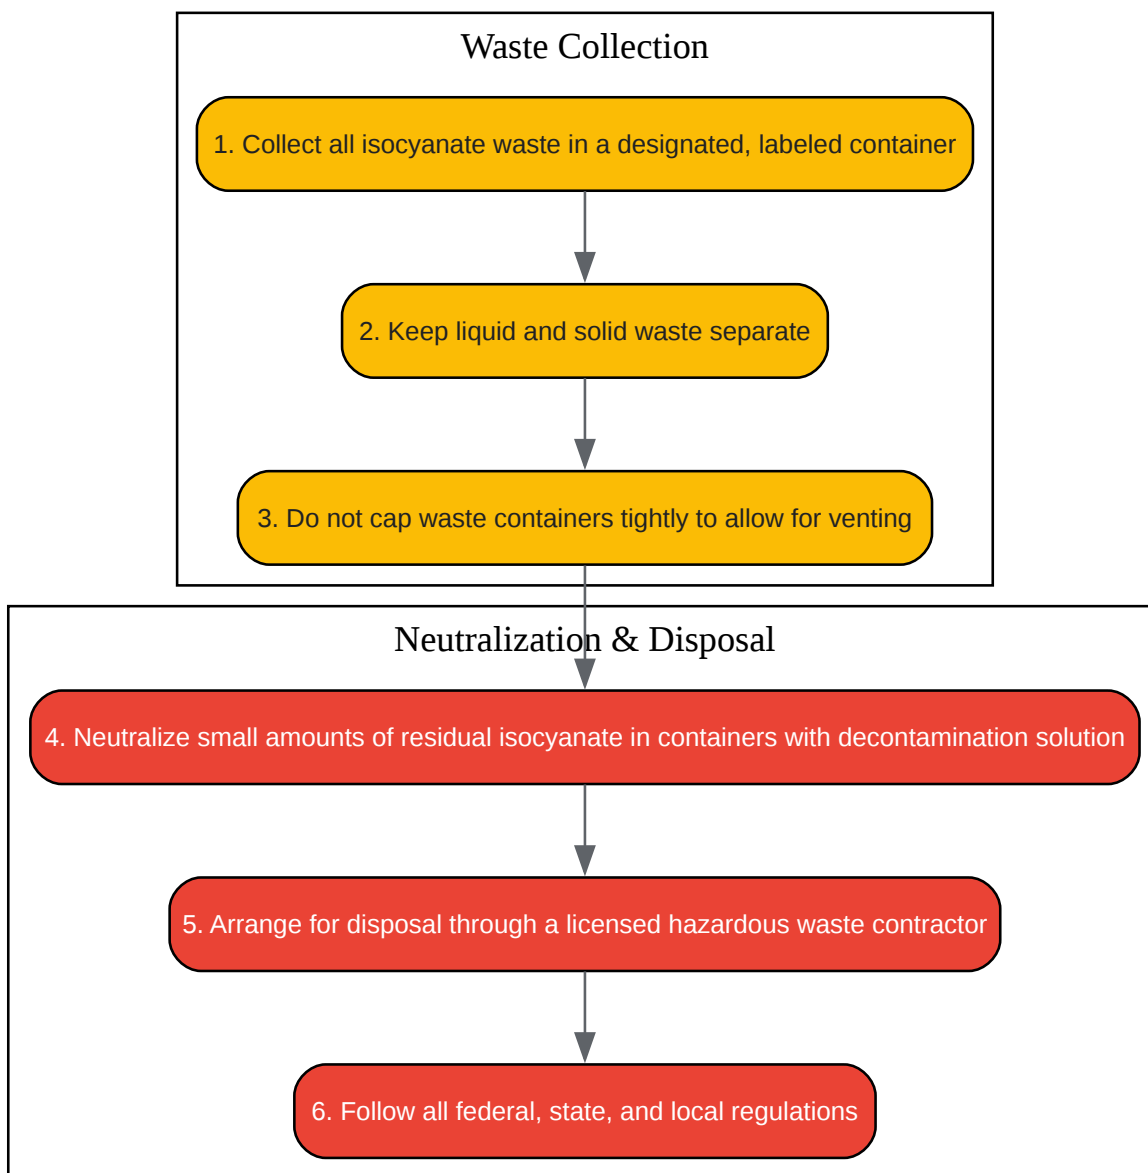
Waste Collection

1. Collect all isocyanate waste in a designated, labeled container

2. Keep liquid and solid waste separate

3. Do not cap waste containers tightly to allow for venting

Neutralization & Disposal

4. Neutralize small amounts of residual isocyanate in containers with decontamination solution

5. Arrange for disposal through a licensed hazardous waste contractor

6. Follow all federal, state, and local regulations